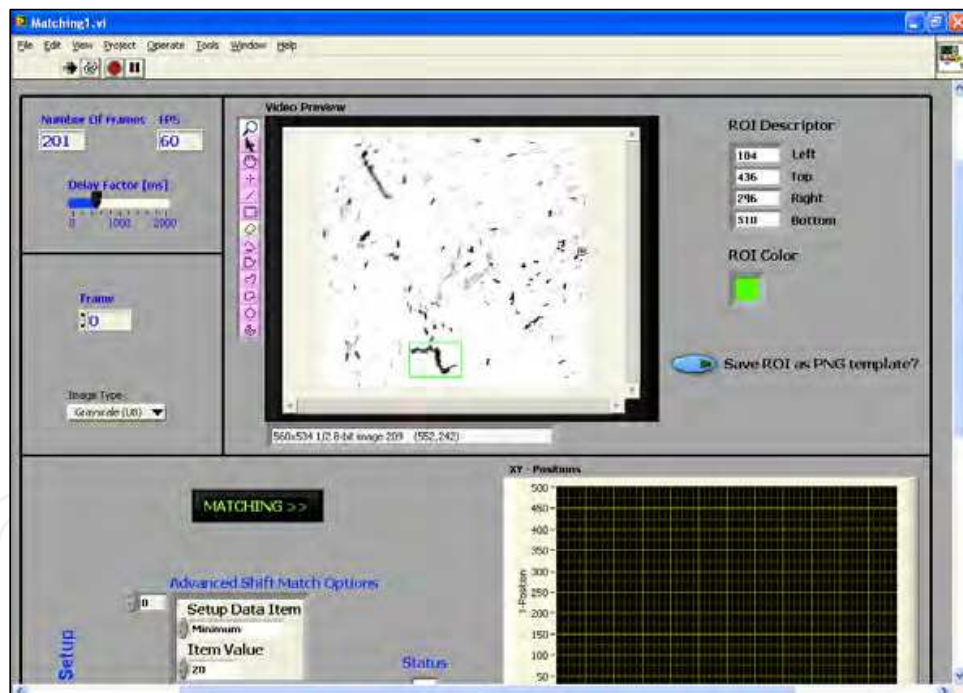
Matching1.vi

File Edit View Project Operate Tools Window Help

Number Of Frames FPS
201 60

Delay Factor [ms]
0 1000 2000

Frame
0

Image Type
Grayscale (U8)

Video Preview

560x534 1/2 8-bit image 209 (552,242)

ROI Descriptor
184 Left
436 Top
296 Right
510 Bottom

ROI Color

Save ROI as PNG template?

MATCHING >>

XY - Positions
500
450
400
350
300
250
200
150
100
50
Y-Position

Advanced Shift Match Options
0
Setup Data Item
Minimum
Item Value
20

Setup

Status